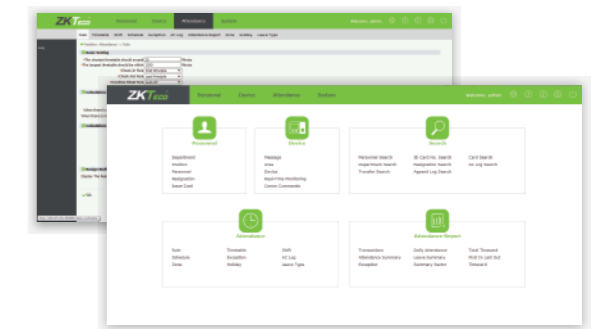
ZKTeco Personnel Device Attendance System Welcome, admin

Rule Timetable Shift Schedule Exception AC Log Attendance Report Area Holiday Leave Type

Position: Attendance > Rule

Basic Setting

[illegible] Minute

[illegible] Minute

Check-In Rule

Check-Out Rule

Calculation

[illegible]

ZKTeco Personnel Device Attendance System Welcome, admin

Personnel
Department
Position
Personnel
Resignation
Issue Card

Device
Message
Area
Device
Real-Time Monitoring
Device Commands

Search
Personnel Search
Department Search
Transfer Search
ID Card No. Search
Resignation Search
Append Log Search
Card Search
AC Log Search

Attendance
Rule
Schedule
Area
Timetable
Exception
Holiday
Shift
AC Log
Leave Type

Attendance Report
Transaction
Attendance Summary
Exception
Daily Attendance
Leave Summary
Summary Report
Total Timecard
First In Last Out
Timecard